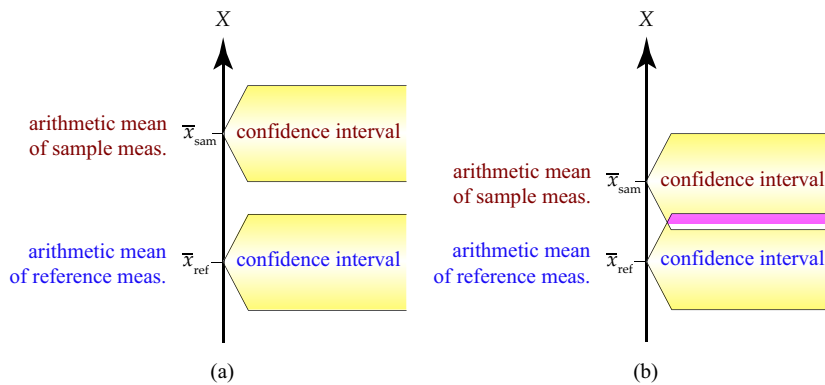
$X$

arithmetic mean of sample meas. $\overline{x}_{\text{sam}}$ confidence interval

arithmetic mean of reference meas. $\overline{x}_{\text{ref}}$ confidence interval

(a)

$X$

arithmetic mean of sample meas. $\overline{x}_{\text{sam}}$ confidence interval

arithmetic mean of reference meas. $\overline{x}_{\text{ref}}$ confidence interval

(b)